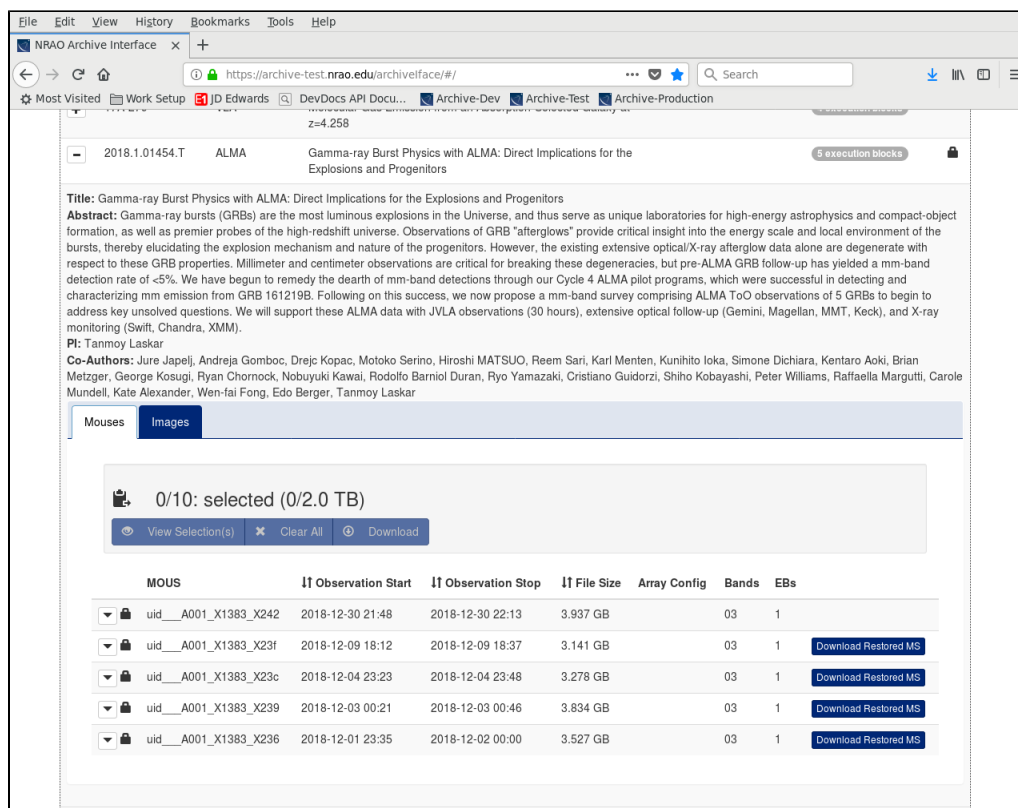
File Edit View History Bookmarks Tools Help

NRAO Archive Interface ×

https://archive-test.nrao.edu/archiveIface/#/

Search

Most Visited Work Setup JD Edwards DevDocs API Docu... Archive-Dev Archive-Test Archive-Production

z=4.258

| − | 2018.1.01454.T | ALMA | Gamma-ray Burst Physics with ALMA: Direct Implications for the Explosions and Progenitors | 5 execution blocks |
|---|---|---|---|---|

**Title:** Gamma-ray Burst Physics with ALMA: Direct Implications for the Explosions and Progenitors
**Abstract:** Gamma-ray bursts (GRBs) are the most luminous explosions in the Universe, and thus serve as unique laboratories for high-energy astrophysics and compact-object formation, as well as premier probes of the high-redshift universe. Observations of GRB "afterglows" provide critical insight into the energy scale and local environment of the bursts, thereby elucidating the explosion mechanism and nature of the progenitors. However, the existing extensive optical/X-ray afterglow data alone are degenerate with respect to these GRB properties. Millimeter and centimeter observations are critical for breaking these degeneracies, but pre-ALMA GRB follow-up has yielded a mm-band detection rate of <5%. We have begun to remedy the dearth of mm-band detections through our Cycle 4 ALMA pilot programs, which were successful in detecting and characterizing mm emission from GRB 161219B. Following on this success, we now propose a mm-band survey comprising ALMA ToO observations of 5 GRBs to begin to address key unsolved questions. We will support these ALMA data with JVLA observations (30 hours), extensive optical follow-up (Gemini, Magellan, MMT, Keck), and X-ray monitoring (Swift, Chandra, XMM).
**PI:** Tanmoy Laskar
**Co-Authors:** Jure Japelj, Andreja Gomboc, Drejc Kopac, Motoko Serino, Hiroshi MATSUO, Reem Sari, Karl Menten, Kunihito Ioka, Simone Dichiara, Kentaro Aoki, Brian Metzger, George Kosugi, Ryan Chornock, Nobuyuki Kawai, Rodolfo Barniol Duran, Ryo Yamazaki, Cristiano Guidorzi, Shiho Kobayashi, Peter Williams, Raffaella Margutti, Carole Mundell, Kate Alexander, Wen-fai Fong, Edo Berger, Tanmoy Laskar

Mouses Images

0/10: selected (0/2.0 TB)

View Selection(s) Clear All Download

| MOUS | Observation Start | Observation Stop | File Size | Array Config | Bands | EBs | |
|---|---|---|---|---|---|---|---|
| uid___A001_X1383_X242 | 2018-12-30 21:48 | 2018-12-30 22:13 | 3.937 GB | | 03 | 1 | |
| uid___A001_X1383_X23f | 2018-12-09 18:12 | 2018-12-09 18:37 | 3.141 GB | | 03 | 1 | Download Restored MS |
| uid___A001_X1383_X23c | 2018-12-04 23:23 | 2018-12-04 23:48 | 3.278 GB | | 03 | 1 | Download Restored MS |
| uid___A001_X1383_X239 | 2018-12-03 00:21 | 2018-12-03 00:46 | 3.834 GB | | 03 | 1 | Download Restored MS |
| uid___A001_X1383_X236 | 2018-12-01 23:35 | 2018-12-02 00:00 | 3.527 GB | | 03 | 1 | Download Restored MS |